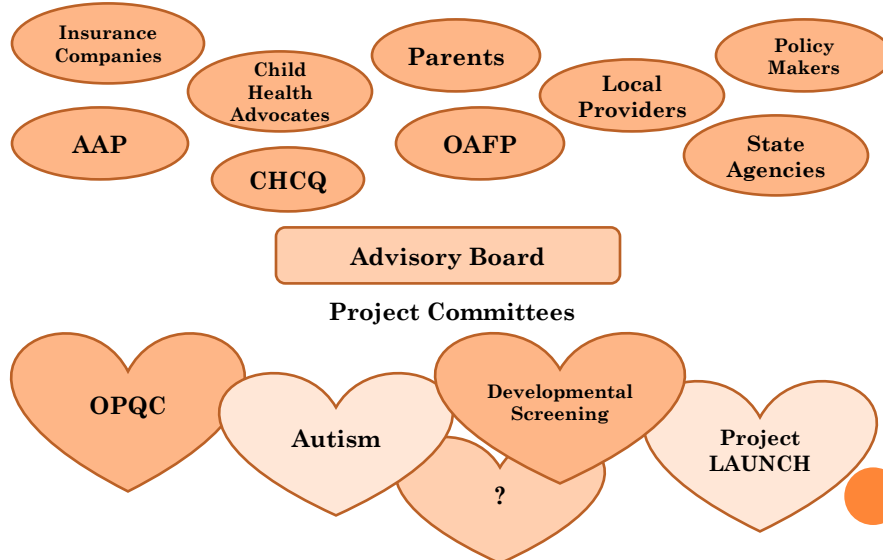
Insurance Companies

Child Health Advocates

Parents

Local Providers

Policy Makers

AAP

CHCQ

OAFP

State Agencies

Advisory Board

Project Committees

OPQC

Autism

Developmental Screening

?

Project LAUNCH